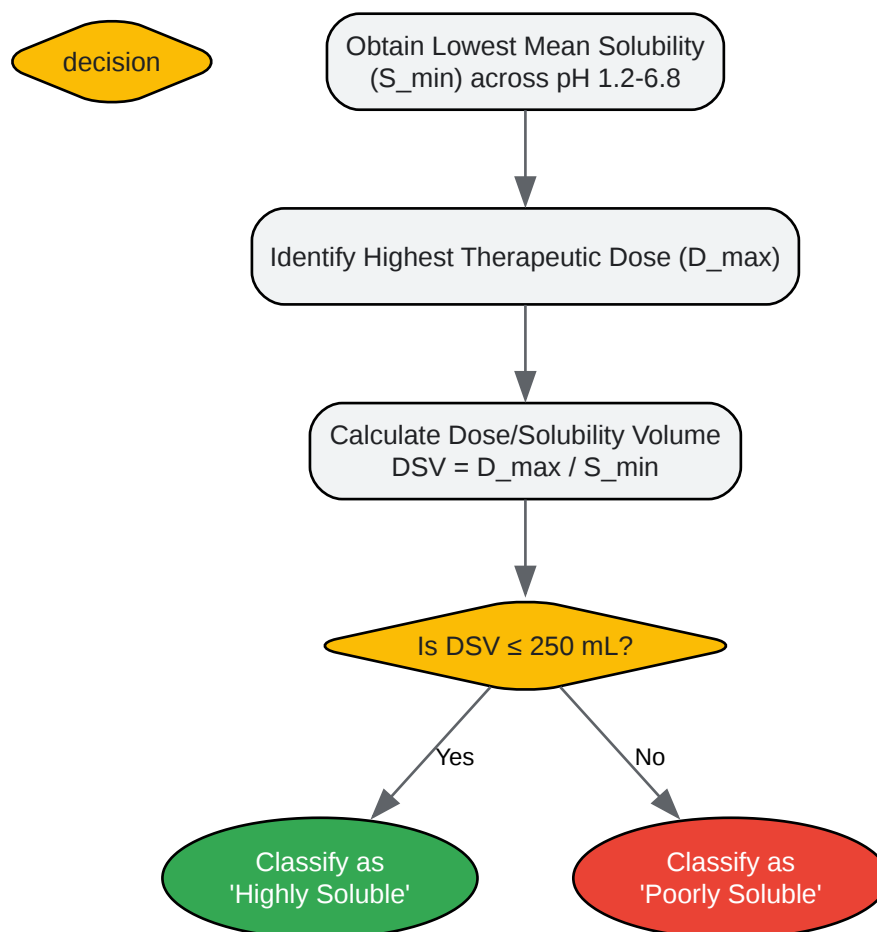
decision

Obtain Lowest Mean Solubility (S_min) across pH 1.2-6.8

Identify Highest Therapeutic Dose (D_max)

Calculate Dose/Solubility Volume DSV = D_max / S_min

Is DSV ≤ 250 mL?

Yes

No

Classify as 'Highly Soluble'

Classify as 'Poorly Soluble'